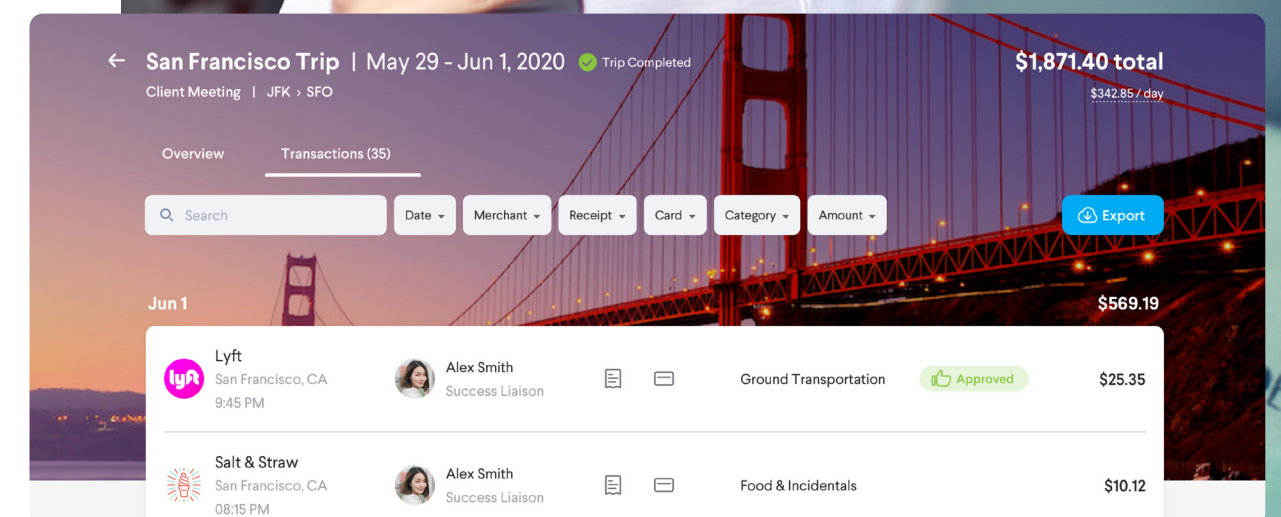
← San Francisco Trip | May 29 - Jun 1, 2020 Trip Completed

Client Meeting | JFK › SFO

$1,871.40 total

$342.85 / day

Overview Transactions (35)

Search

Date Merchant Receipt Card Category Amount

Export

Jun 1 $569.19

lyft Lyft
San Francisco, CA
9:45 PM

Alex Smith
Success Liaison

Ground Transportation

Approved

$25.35

Salt & Straw
San Francisco, CA
08:15 PM

Alex Smith
Success Liaison

Food & Incidentals

$10.12